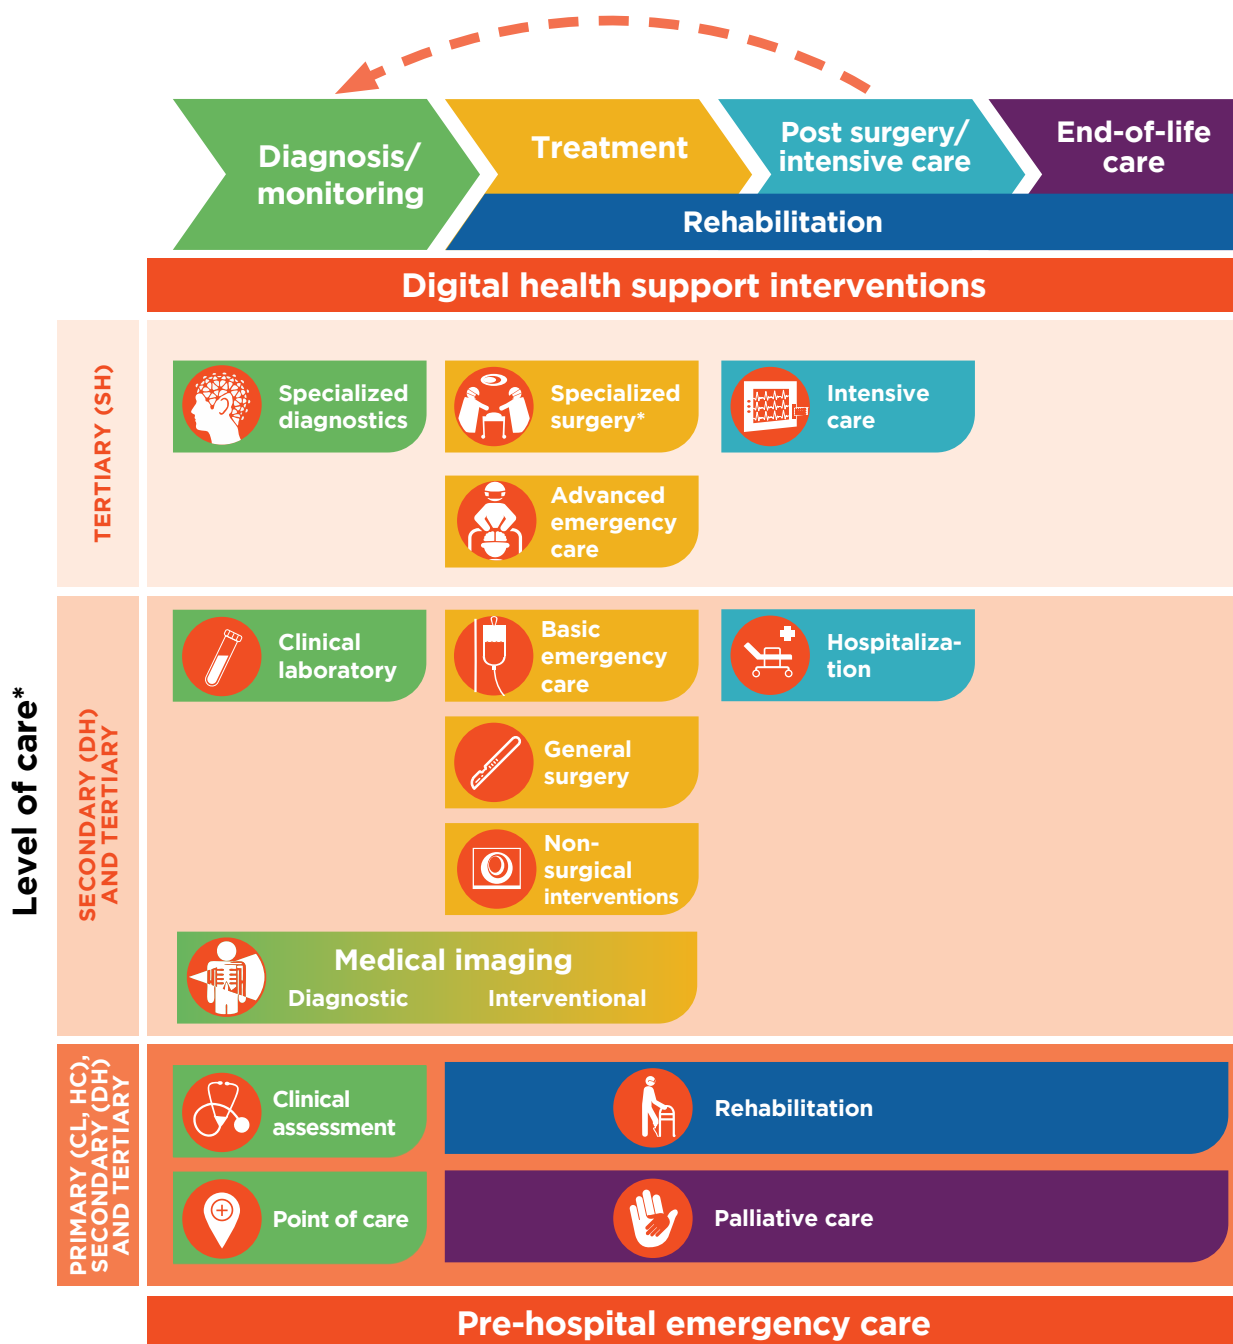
Diagnosis/ monitoring

Treatment

Post surgery/ intensive care

End-of-life care

Rehabilitation

Digital health support interventions

Level of care*

TERTIARY (SH)

Specialized diagnostics

Specialized surgery*

Intensive care

Advanced emergency care

SECONDARY (DH) AND TERTIARY

Clinical laboratory

Basic emergency care

Hospitalization

General surgery

Non-surgical interventions

Medical imaging

Diagnostic

Interventional

PRIMARY (CL, HC), SECONDARY (DH) AND TERTIARY

Clinical assessment

Rehabilitation

Point of care

Palliative care

Pre-hospital emergency care